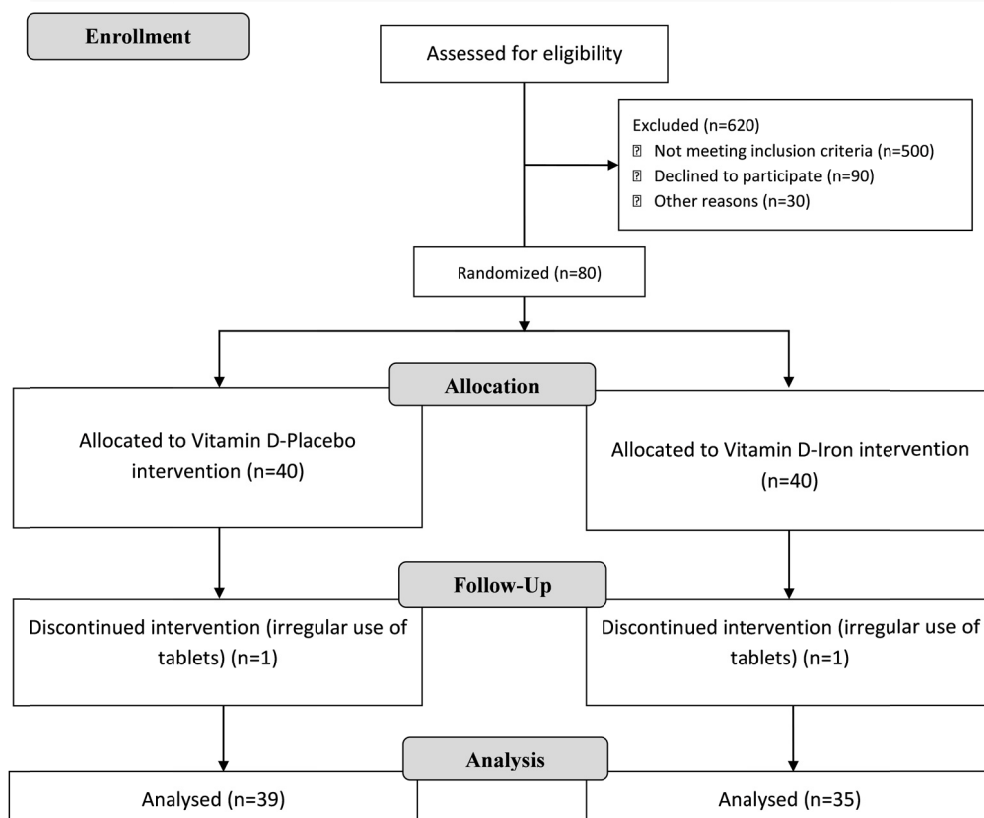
Enrollment

Assessed for eligibility

Excluded (n=620)
⍰ Not meeting inclusion criteria (n=500)
⍰ Declined to participate (n=90)
⍰ Other reasons (n=30)

Randomized (n=80)

Allocation

Allocated to Vitamin D-Placebo intervention (n=40)

Allocated to Vitamin D-Iron intervention (n=40)

Follow-Up

Discontinued intervention (irregular use of tablets) (n=1)

Discontinued intervention (irregular use of tablets) (n=1)

Analysis

Analysed (n=39)

Analysed (n=35)